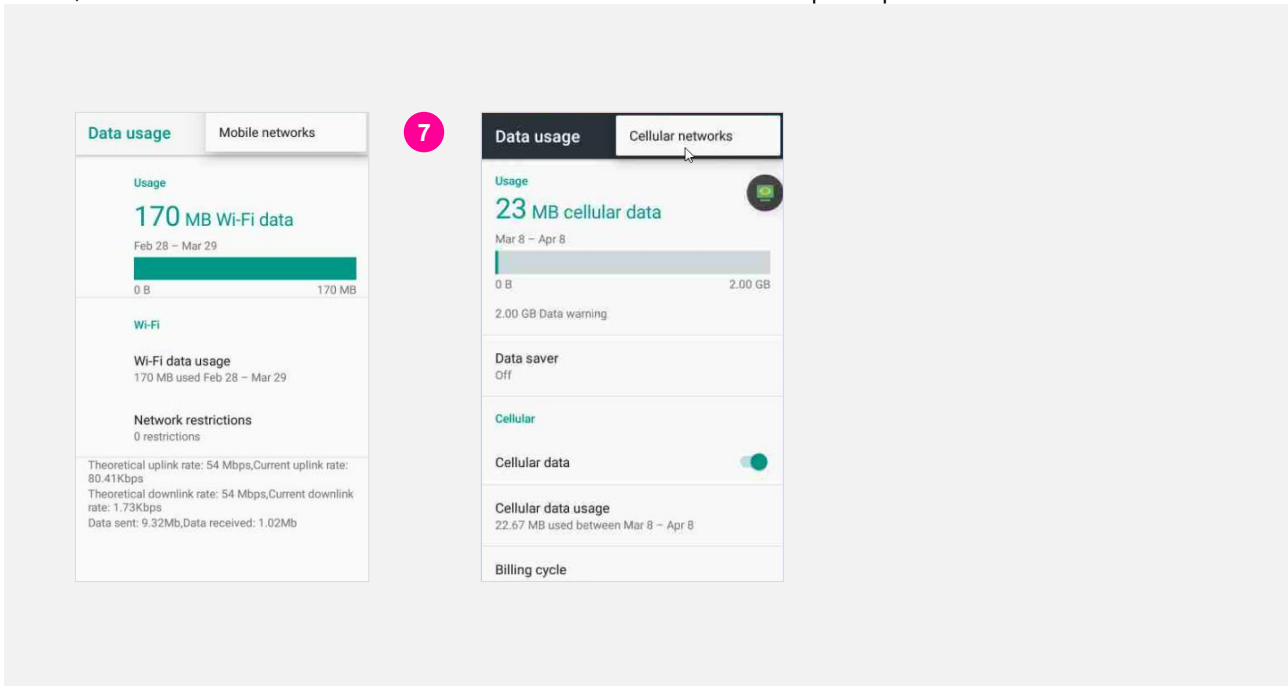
Data usage

Mobile networks

Usage

170 MB Wi-Fi data

Feb 28 – Mar 29

0 B

170 MB

Wi-Fi

Wi-Fi data usage
170 MB used Feb 28 – Mar 29

Network restrictions
0 restrictions

Theoretical uplink rate: 54 Mbps,Current uplink rate: 80.41Kbps
Theoretical downlink rate: 54 Mbps,Current downlink rate: 1.73Kbps
Data sent: 9.32Mb,Data received: 1.02Mb

7

Data usage

Cellular networks

Usage

23 MB cellular data

Mar 8 – Apr 8

0 B

2.00 GB

2.00 GB Data warning

Data saver
Off

Cellular

Cellular data

Cellular data usage
22.67 MB used between Mar 8 – Apr 8

Billing cycle